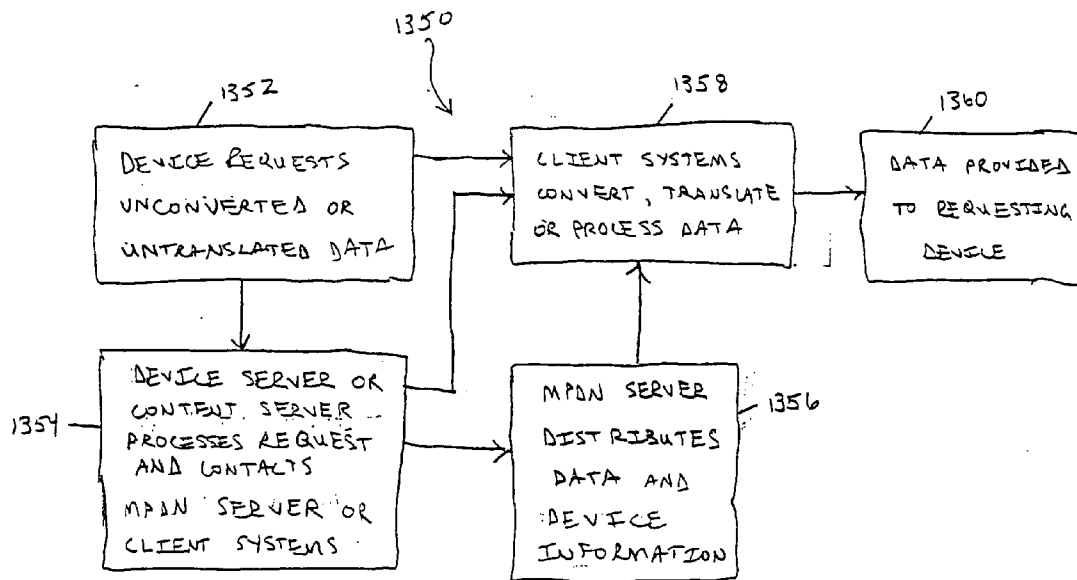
1350

1352

DEVICE REQUESTS UNCONVERTED OR UNTRANSLATED DATA

1358

CLIENT SYSTEMS CONVERT, TRANSLATE OR PROCESS DATA

1360

DATA PROVIDED TO REQUESTING DEVICE

1354

DEVICE SERVER OR CONTENT SERVER PROCESSES REQUEST AND CONTACTS MPDN SERVER OR CLIENT SYSTEMS

MPDN SERVER DISTRIBUTES DATA AND DEVICE INFORMATION

1356